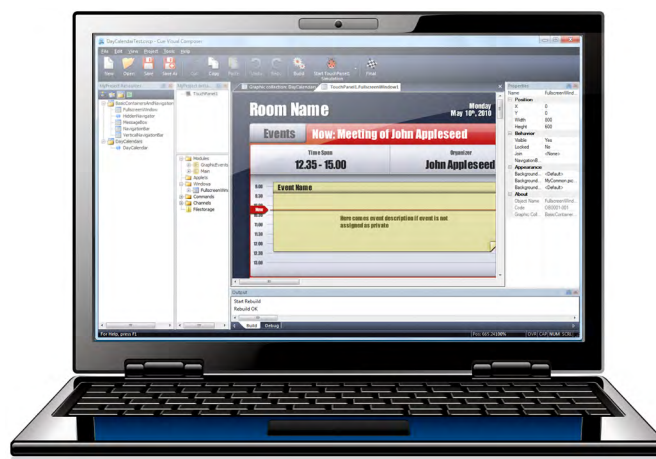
DayCalendarTestscrip - Gui Visual Composer

File Edit View Project Tools Help

New Open Save Save All Cut Copy Paste Undo Redo Build Start TouchPanels Simulation Finish

MyProject Resources

BaseContainersAndNavigation
FullscreenWindow
HiddenNavigator
MessageBox
NavigatorBar
VerticalNavigatorBar
DayCalendars
DayCalendar

TouchPanel1

Modules
GraphicEvents
Main
Applets
Windows
FullscreenWin
Commands
Channels
Filestorage

Graphic collection: DayCalendar
TouchPanel1.FullscreenWindow1

Room Name
Monday
May 10th, 2010

Events
Now: Meeting of John Appleseed

Time Span
12.35 - 15.00

Organizer
John Appleseed

9.00
10.00
11.00
12.00
13.00

Event Name
Here comes event description if event is not assigned as private

Properties
Name FullscreenWind
Position
X 0
Y 0
Width 800
Height 600
Behavior
Visible Yes
Locked No
Job <None>
NavigatorB...
Appearance
Background... <Default>
Background... MyCommon.psc
Background... <Default>
About
Object Name FullscreenWind
Code OB0001-001
Graphic Coll... BaseContainer

Output
Start Rebuild
Rebuild OK

Build Debug

For Help, press F1
Pos: 601,243 100%
OVR CAP NUM SCRL